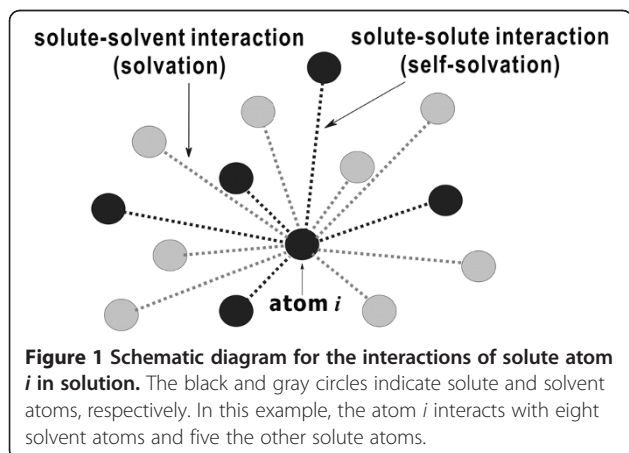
solute-solvent interaction (solvation)

solute-solute interaction (self-solvation)

atom *i*

**Figure 1 Schematic diagram for the interactions of solute atom *i* in solution.** The black and gray circles indicate solute and solvent atoms, respectively. In this example, the atom *i* interacts with eight solvent atoms and five the other solute atoms.